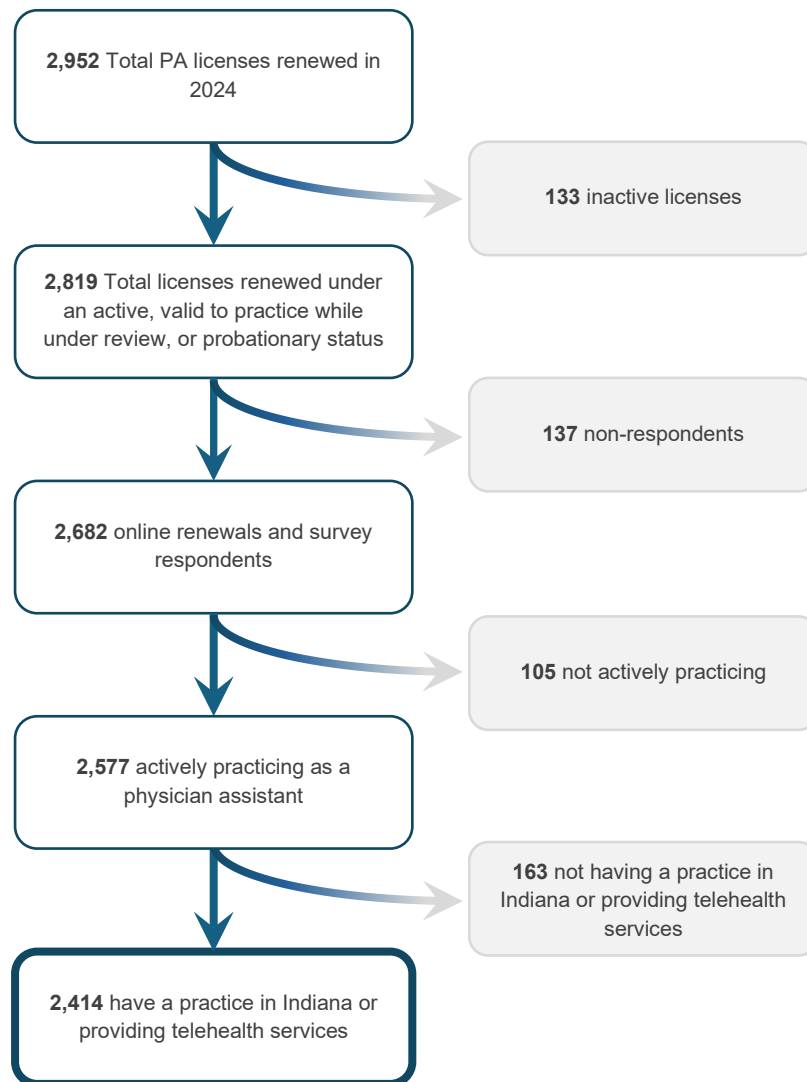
**2,952** Total PA licenses renewed in 2024

**133** inactive licenses

**2,819** Total licenses renewed under an active, valid to practice while under review, or probationary status

**137** non-respondents

**2,682** online renewals and survey respondents

**105** not actively practicing

**2,577** actively practicing as a physician assistant

**163** not having a practice in Indiana or providing telehealth services

**2,414** have a practice in Indiana or providing telehealth services